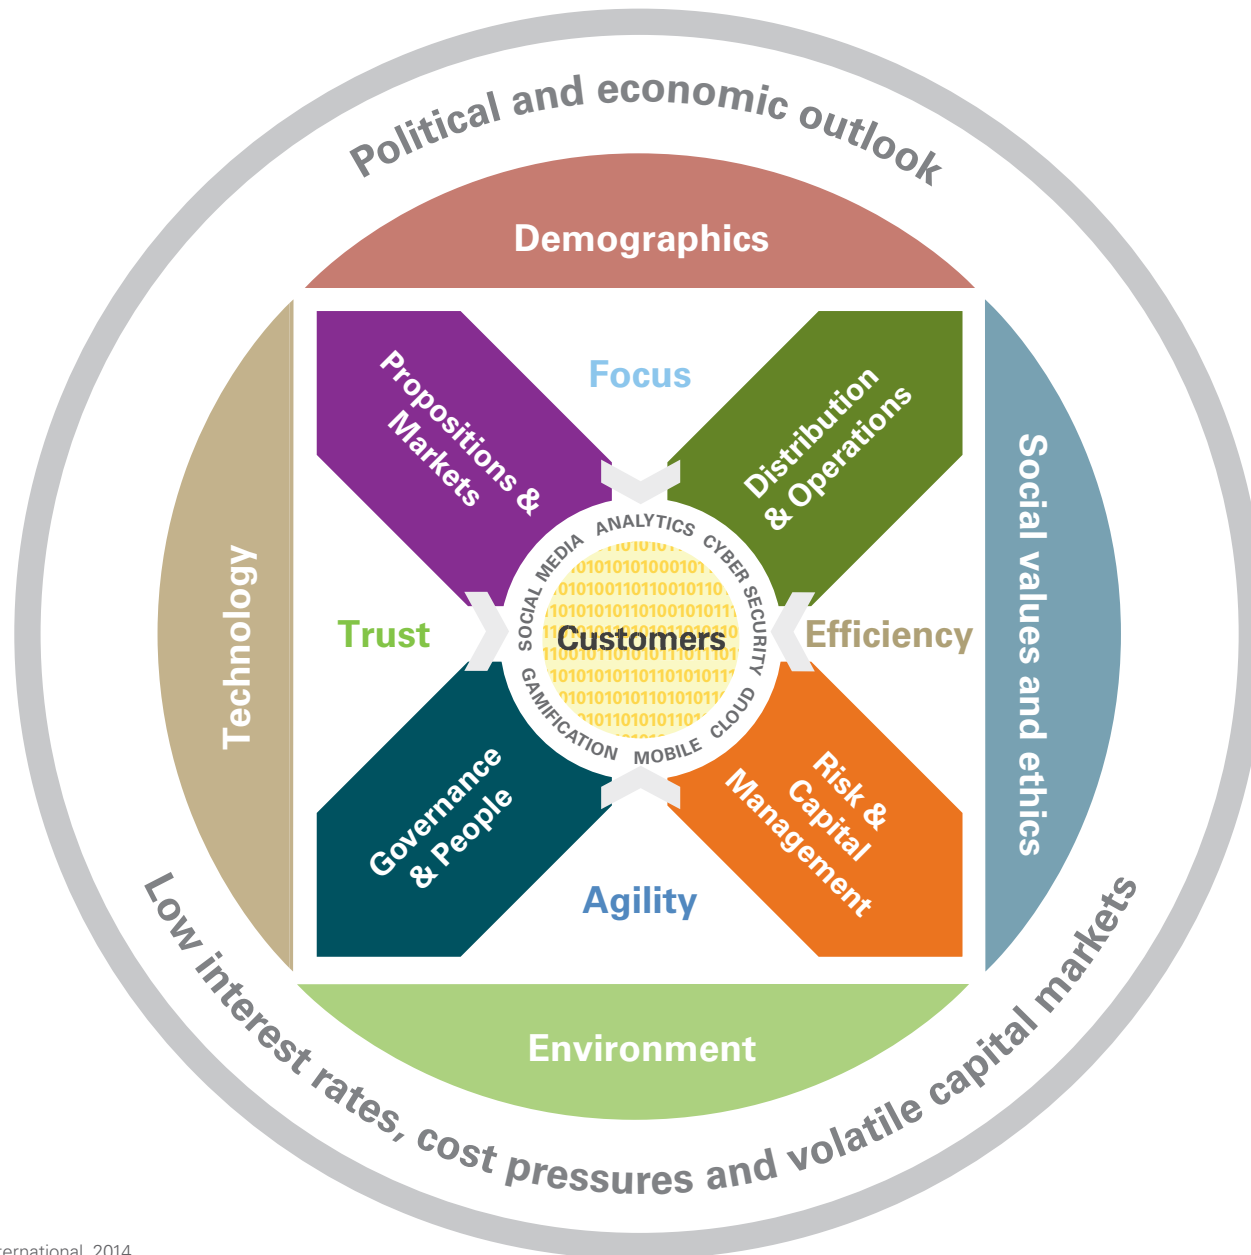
Political and economic outlook

Demographics

Technology

Social values and ethics

Propositions & Markets

Focus

Distribution & Operations

Trust

Efficiency

ANALYTICS CYBER SECURITY CLOUD MOBILE GAMIFICATION SOCIAL MEDIA

Customers

Governance & People

Agility

Risk & Capital Management

Environment

Low interest rates, cost pressures and volatile capital markets

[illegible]ernational, 2014